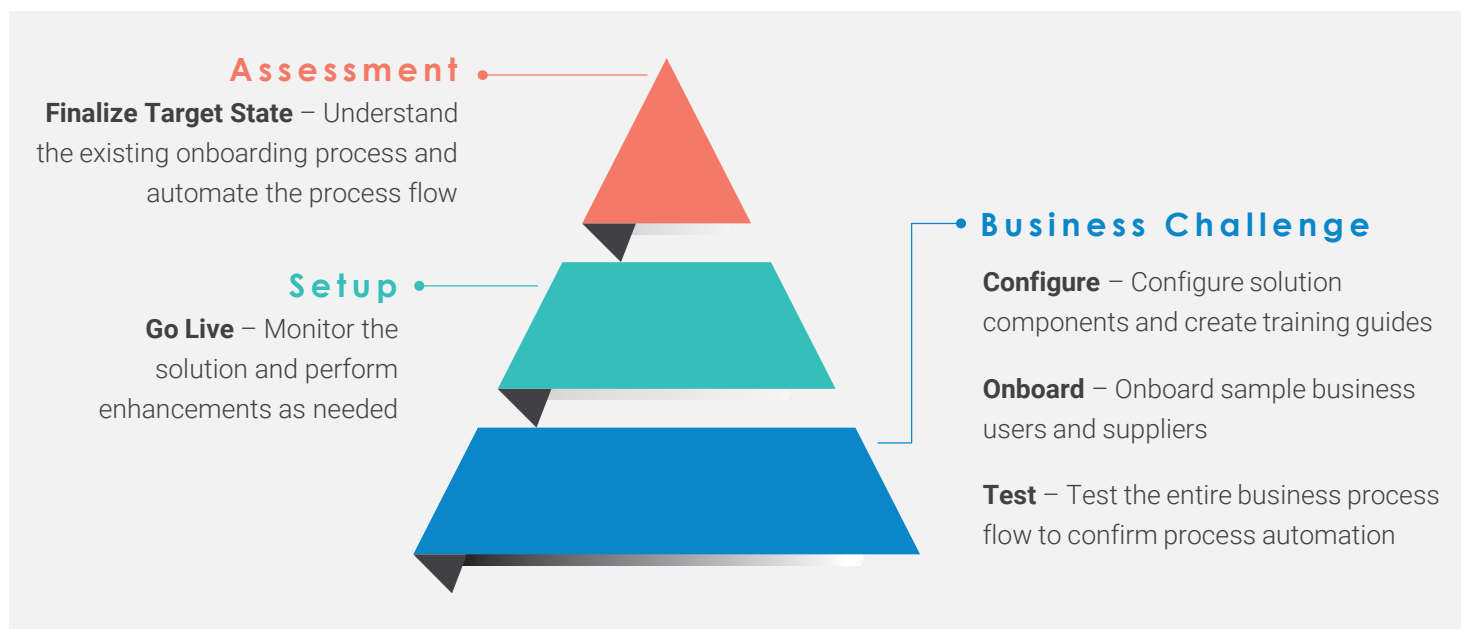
Assessment

**Finalize Target State** – Understand the existing onboarding process and automate the process flow

Setup

**Go Live** – Monitor the solution and perform enhancements as needed

Business Challenge

**Configure** – Configure solution components and create training guides

**Onboard** – Onboard sample business users and suppliers

**Test** – Test the entire business process flow to confirm process automation